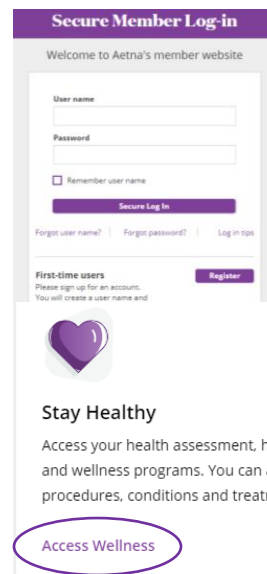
Secure Member Log-in

Welcome to Aetna's member website

User name

Password

Remember user name

Secure Log In

Forgot user name? | Forgot password? | Log in tips

First-time users
Please sign up for an account.
You will create a user name and

Register

Stay Healthy

Access your health assessment, h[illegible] and wellness programs. You can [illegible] procedures, conditions and treat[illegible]

Access Wellness